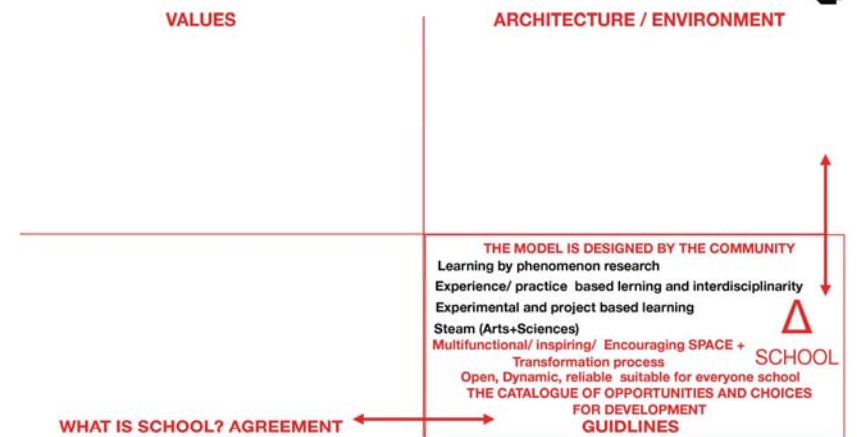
VALUES

ARCHITECTURE / ENVIRONMENT

THE MODEL IS DESIGNED BY THE COMMUNITY

Learning by phenomenon research

Experience/ practice based lerning and interdisciplinarity

Experimental and project based learning

Steam (Arts+Sciences)

Multifunctional/ inspiring/ Encouraging SPACE + Transformation process

Open, Dynamic, reliable suitable for everyone school

THE CATALOGUE OF OPPORTUNITIES AND CHOICES FOR DEVELOPMENT

GUIDLINES

$\Delta$

SCHOOL

WHAT IS SCHOOL? AGREEMENT